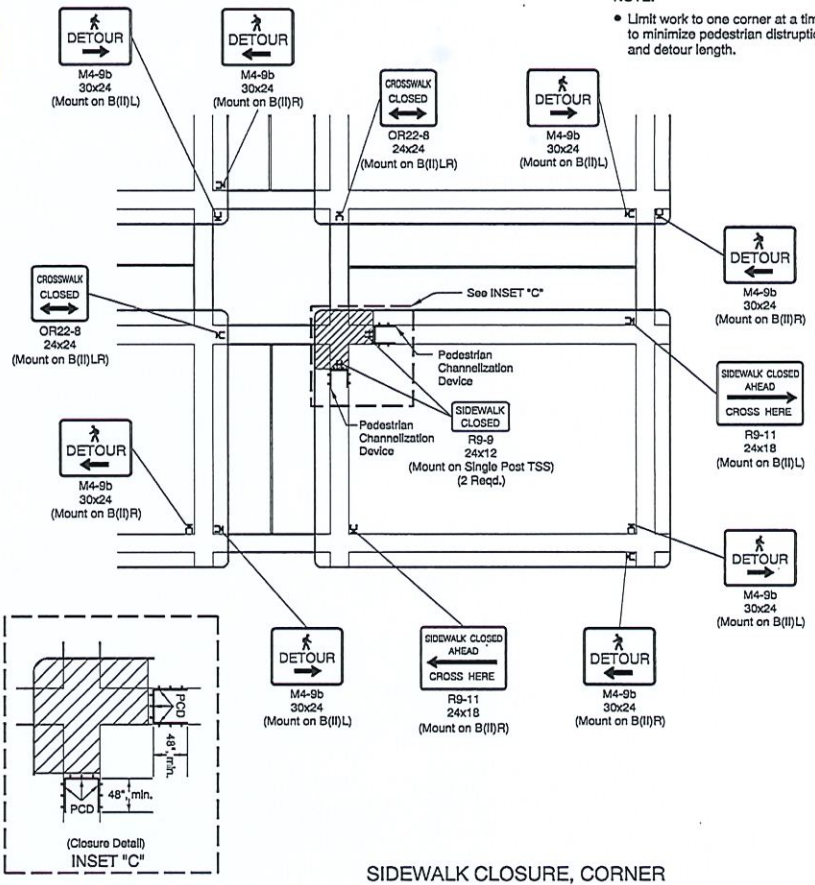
DETOUR
M4-9b
30x24
(Mount on B(II)L)

DETOUR
M4-9b
30x24
(Mount on B(II)R)

CROSSWALK
CLOSED
OR22-8
24x24
(Mount on B(II)LR)

DETOUR
M4-9b
30x24
(Mount on B(II)L)

NOTE:
• Limit work to one corner at a tim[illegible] to minimize pedestrian distruptio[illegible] and detour length.

DETOUR
M4-9b
30x24
(Mount on B(II)R)

CROSSWALK
CLOSED
OR22-8
24x24
(Mount on B(II)LR)

See INSET "C"

Pedestrian Channelization Device

SIDEWALK CLOSED AHEAD
CROSS HERE
R9-11
24x18
(Mount on B(II)L)

SIDEWALK
CLOSED
R9-9
24x12
(Mount on Single Post TSS)
(2 Reqd.)

Pedestrian Channelization Device

DETOUR
M4-9b
30x24
(Mount on B(II)R)

DETOUR
M4-9b
30x24
(Mount on B(II)L)

PCD
48" min.
48" min.
PCD
(Closure Detail)
INSET "C"

DETOUR
M4-9b
30x24
(Mount on B(II)L)

SIDEWALK CLOSED AHEAD
CROSS HERE
R9-11
24x18
(Mount on B(II)R)

DETOUR
M4-9b
30x24
(Mount on B(II)R)

SIDEWALK CLOSURE, CORNER